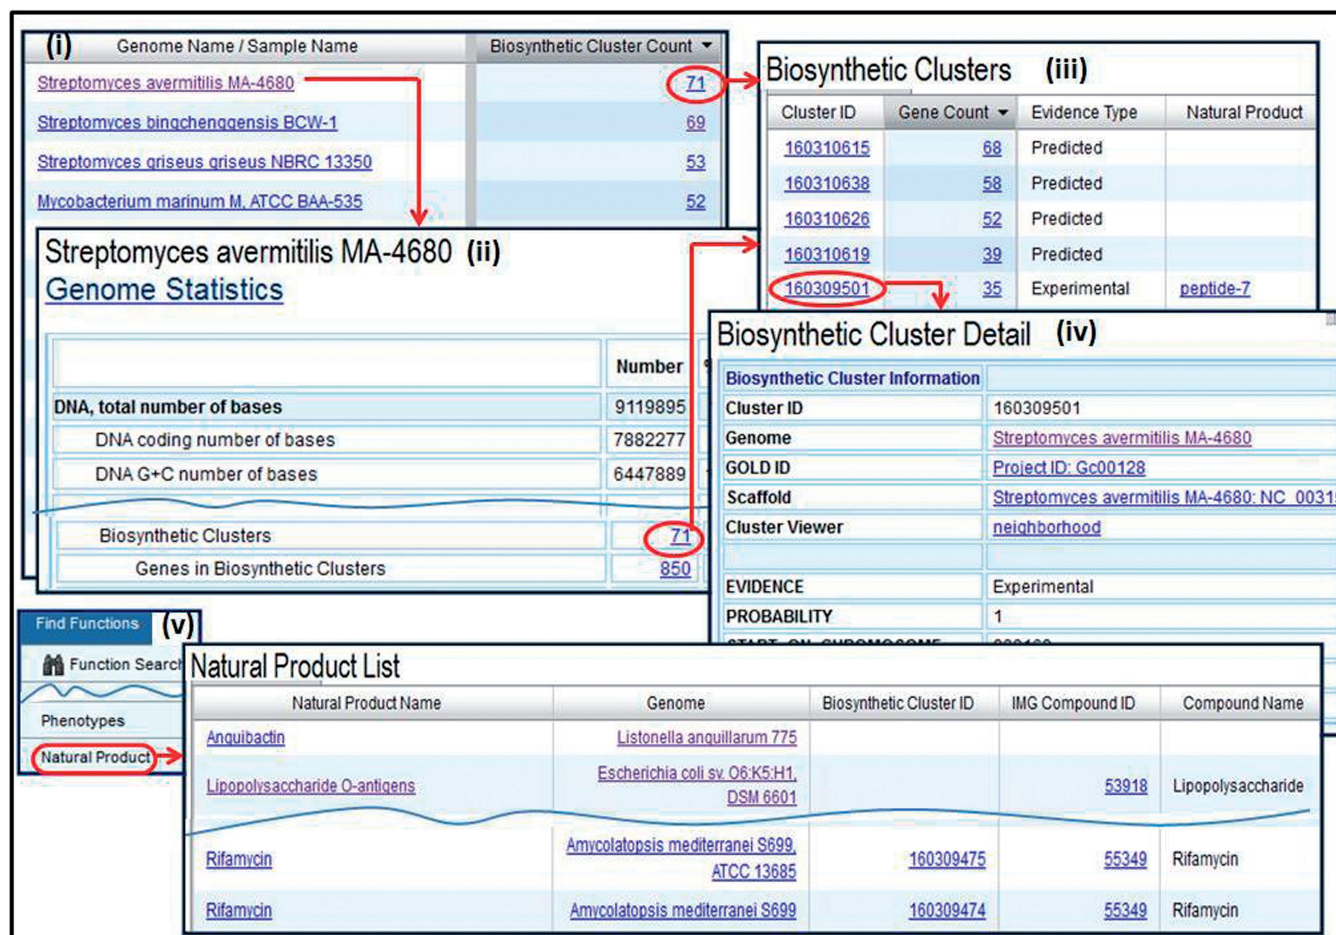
(i)

| Genome Name / Sample Name | Biosynthetic Cluster Count |
|---|---|
| Streptomyces avermitilis MA-4680 | 71 |
| Streptomyces bingchenggensis BCW-1 | 69 |
| Streptomyces griseus griseus NBRC 13350 | 53 |
| Mycobacterium marinum M, ATCC BAA-535 | 52 |

Biosynthetic Clusters (iii)

| Cluster ID | Gene Count | Evidence Type | Natural Product |
|---|---|---|---|
| 160310615 | 68 | Predicted | |
| 160310638 | 58 | Predicted | |
| 160310626 | 52 | Predicted | |
| 160310619 | 39 | Predicted | |
| 160309501 | 35 | Experimental | peptide-7 |

Streptomyces avermitilis MA-4680 (ii)
Genome Statistics

| | Number |
|---|---|
| DNA, total number of bases | 9119895 |
| DNA coding number of bases | 7882277 |
| DNA G+C number of bases | 6447889 |
| Biosynthetic Clusters | 71 |
| Genes in Biosynthetic Clusters | 850 |

Biosynthetic Cluster Detail (iv)

| Biosynthetic Cluster Information | |
|---|---|
| Cluster ID | 160309501 |
| Genome | Streptomyces avermitilis MA-4680 |
| GOLD ID | Project ID: Gc00128 |
| Scaffold | Streptomyces avermitilis MA-4680: NC_0031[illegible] |
| Cluster Viewer | neighborhood |
| | |
| EVIDENCE | Experimental |
| PROBABILITY | 1 |
| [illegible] | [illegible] |

Find Functions (v)
Function Search
Phenotypes
Natural Product

Natural Product List

| Natural Product Name | Genome | Biosynthetic Cluster ID | IMG Compound ID | Compound Name |
|---|---|---|---|---|
| Anguibactin | Listonella anguillarum 775 | | | |
| Lipopolysaccharide O-antigens | Escherichia coli sv. O6:K5:H1, DSM 6601 | | 53918 | Lipopolysaccharide |
| Rifamycin | Amycolatopsis mediterranei S699, ATCC 13685 | 160309475 | 55349 | Rifamycin |
| Rifamycin | Amycolatopsis mediterranei S699 | 160309474 | 55349 | Rifamycin |